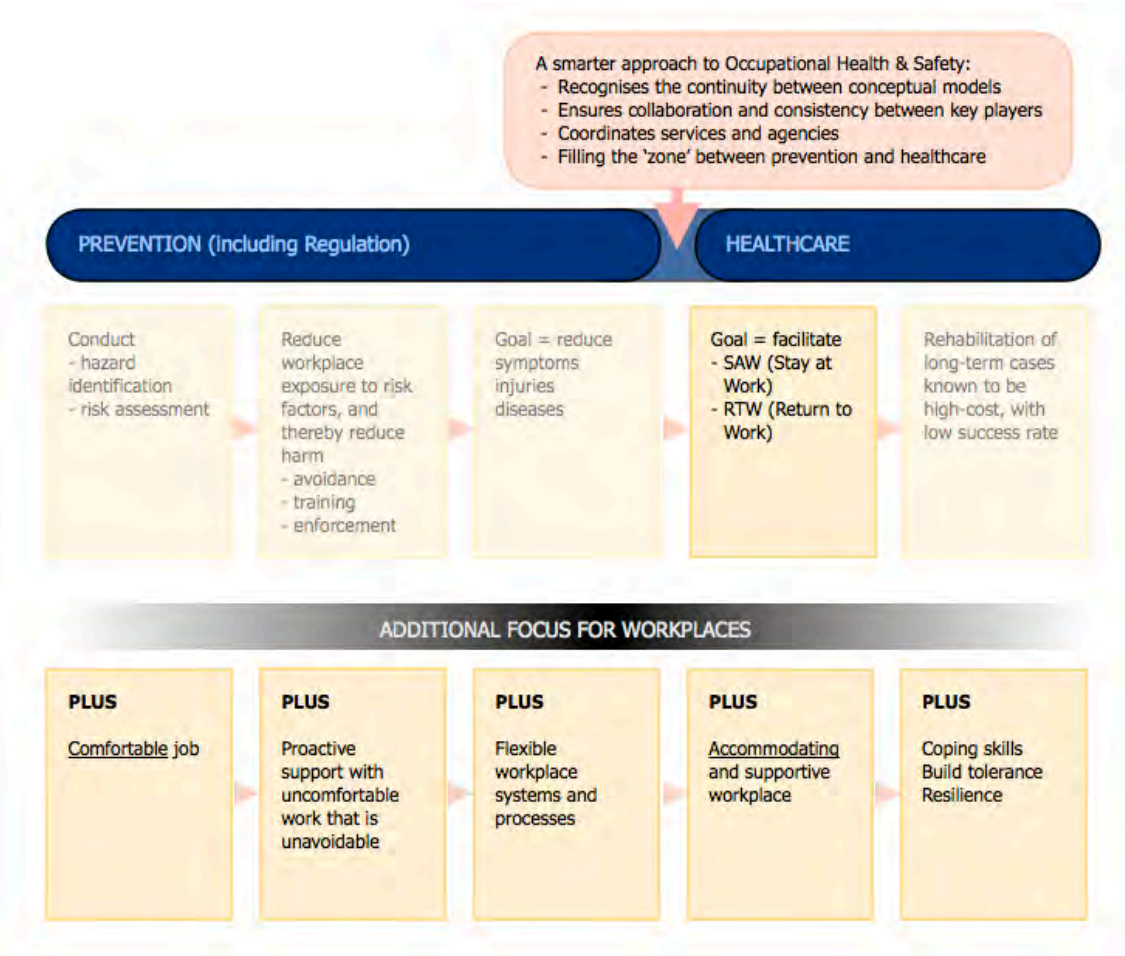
A smarter approach to Occupational Health & Safety:
- Recognises the continuity between conceptual models
- Ensures collaboration and consistency between key players
- Coordinates services and agencies
- Filling the 'zone' between prevention and healthcare

PREVENTION (Including Regulation)

HEALTHCARE

Conduct
- hazard identification
- risk assessment

Reduce workplace exposure to risk factors, and thereby reduce harm
- avoidance
- training
- enforcement

Goal = reduce symptoms injuries diseases

Goal = facilitate
- SAW (Stay at Work)
- RTW (Return to Work)

Rehabilitation of long-term cases known to be high-cost, with low success rate

ADDITIONAL FOCUS FOR WORKPLACES

PLUS

Comfortable job

PLUS

Proactive support with uncomfortable work that is unavoidable

PLUS

Flexible workplace systems and processes

PLUS

Accommodating and supportive workplace

PLUS

Coping skills
Build tolerance
Resilience